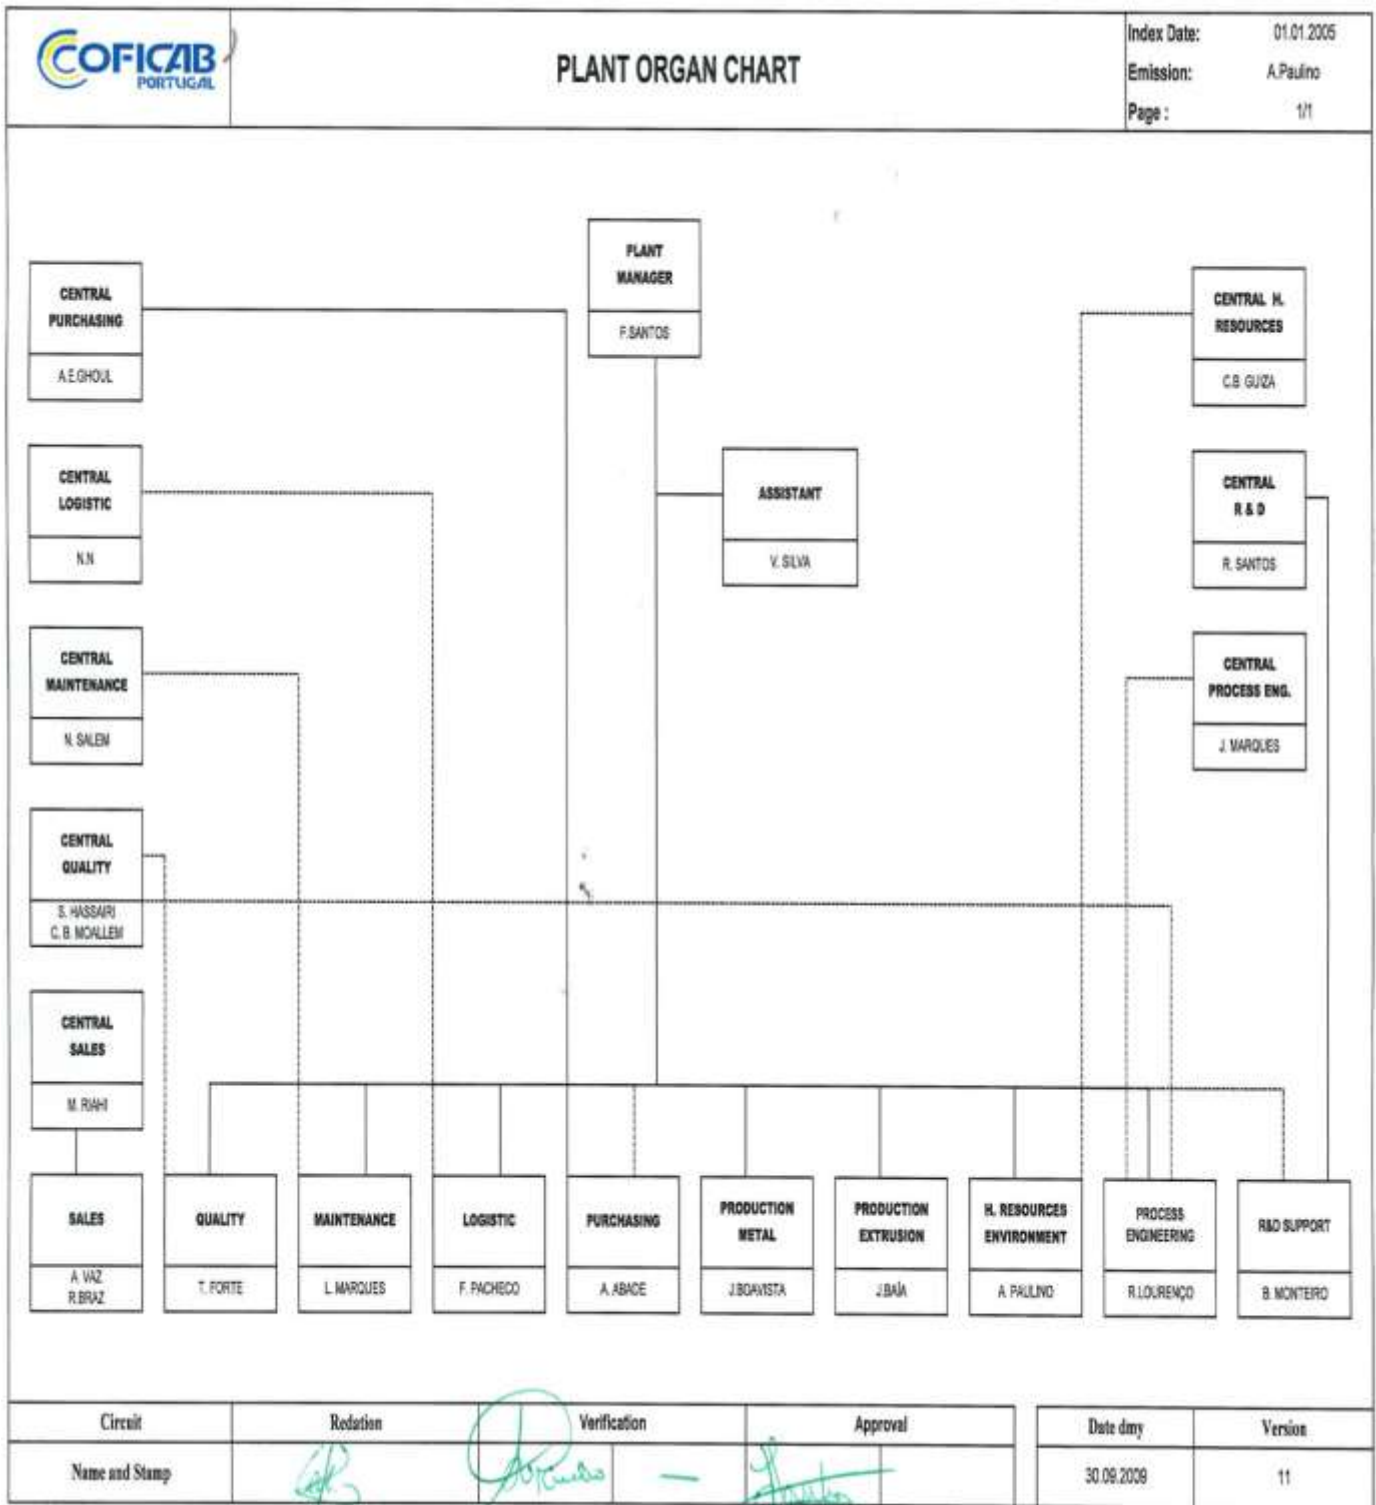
COFICAB PORTUGAL

PLANT ORGAN CHART

Index Date: 01.01.2005
Emission: A.Paulino
Page : 1/1

PLANT MANAGER
F.SANTOS

CENTRAL PURCHASING
A.E.GHOUL

CENTRAL LOGISTIC
N.N

CENTRAL MAINTENANCE
N. SALEM

CENTRAL QUALITY
S. HASSAIRI
C. B. MOALLEM

CENTRAL SALES
M. RIAHI

ASSISTANT
V. SILVA

CENTRAL H. RESOURCES
C.B. GUIZA

CENTRAL R & D
R. SANTOS

CENTRAL PROCESS ENG.
J. MARQUES

SALES
A. VAZ
R.BRAZ

QUALITY
T. FORTE

MAINTENANCE
L.MARQUES

LOGISTIC
F. PACHECO

PURCHASING
A. ABADE

PRODUCTION METAL
J.BOAVISTA

PRODUCTION EXTRUSION
J.BAÍA

H. RESOURCES ENVIRONMENT
A. PAULINO

PROCESS ENGINEERING
R.LOURENÇO

R&D SUPPORT
B. MONTEIRO

| Circuit | Redation | Verification | Approval |
|---|---|---|---|
| Name and Stamp | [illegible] | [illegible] | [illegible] |

| Date dmy | Version |
|---|---|
| 30.09.2009 | 11 |